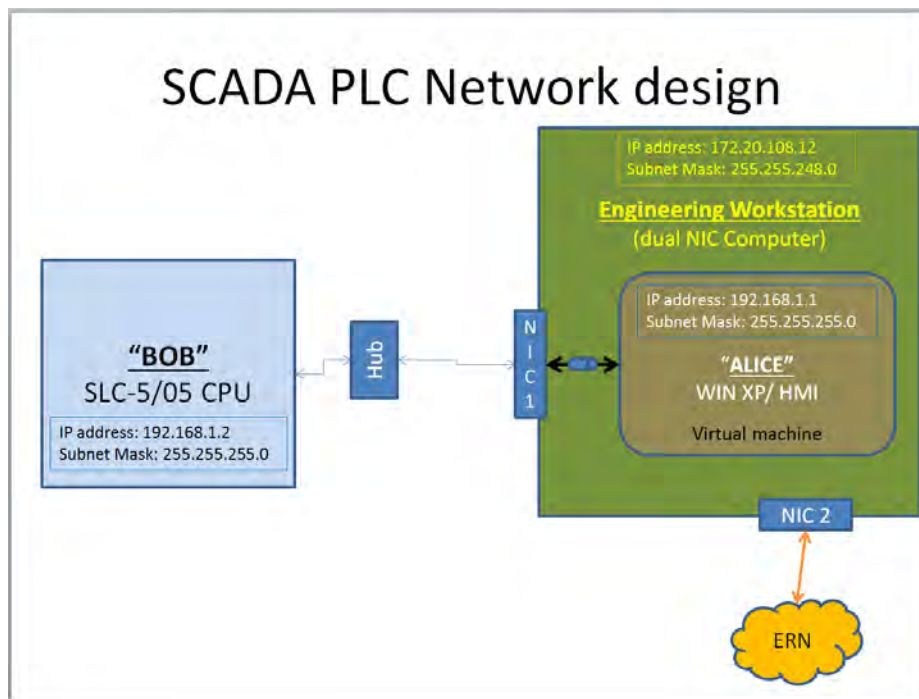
SCADA PLC Network design

IP address: 172.20.108.12
Subnet Mask: 255.255.248.0

Engineering Workstation
(dual NIC Computer)

IP address: 192.168.1.1
Subnet Mask: 255.255.255.0

"ALICE"
WIN XP/ HMI
Virtual machine

NIC 1

Hub

"BOB"
SLC-5/05 CPU
IP address: 192.168.1.2
Subnet Mask: 255.255.255.0

NIC 2

ERN